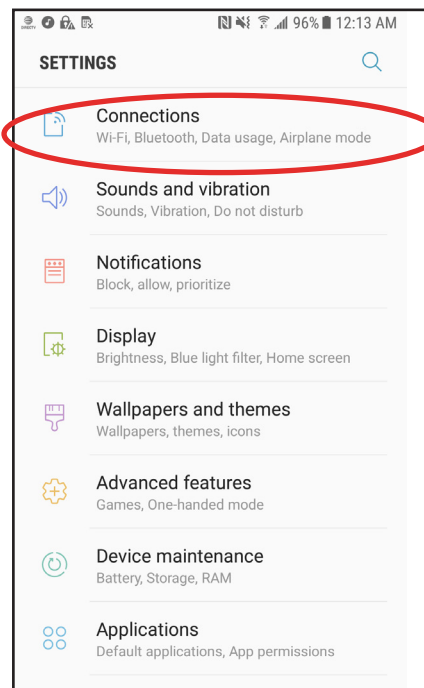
96% 12:13 AM

SETTINGS

Connections
Wi-Fi, Bluetooth, Data usage, Airplane mode

Sounds and vibration
Sounds, Vibration, Do not disturb

Notifications
Block, allow, prioritize

Display
Brightness, Blue light filter, Home screen

Wallpapers and themes
Wallpapers, themes, icons

Advanced features
Games, One-handed mode

Device maintenance
Battery, Storage, RAM

Applications
Default applications, App permissions